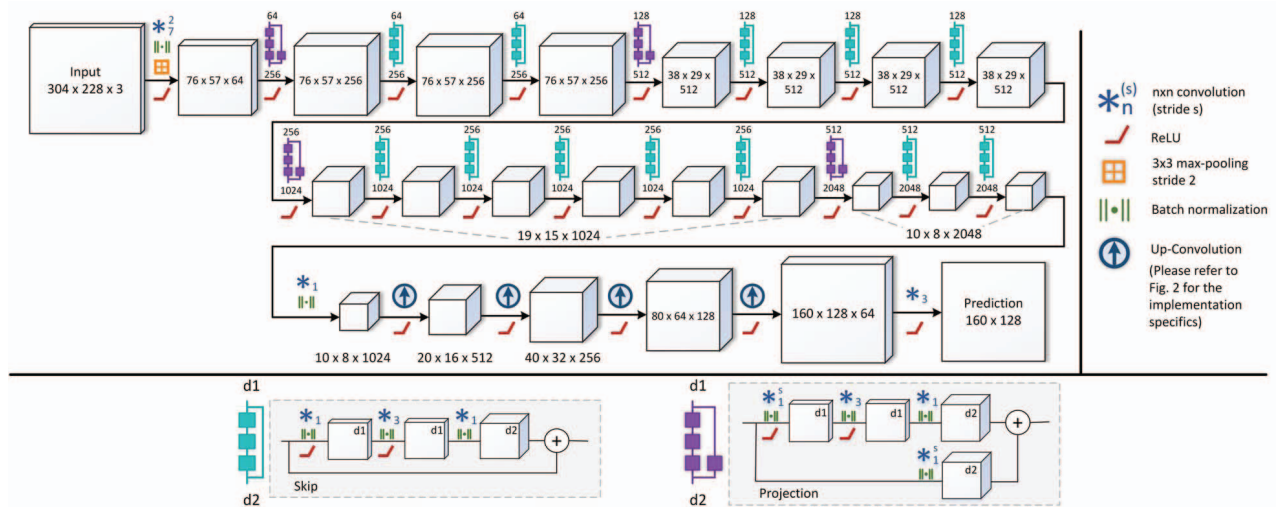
Input
304 x 228 x 3

$*_7^2$

76 x 57 x 64

64
256
76 x 57 x 256

64
256
76 x 57 x 256

64
256
76 x 57 x 256

128
512
38 x 29 x 512

128
512
38 x 29 x 512

128
512
38 x 29 x 512

128
512
38 x 29 x 512

256
1024

256
1024

256
1024

256
1024

256
1024

256
1024

512
2048

512
2048

512
2048

19 x 15 x 1024

10 x 8 x 2048

$*_1$

10 x 8 x 1024

20 x 16 x 512

40 x 32 x 256

80 x 64 x 128

160 x 128 x 64

$*_3$

Prediction
160 x 128

$*_n^{(s)}$ nxn convolution (stride s)

ReLU

3x3 max-pooling stride 2

Batch normalization

Up-Convolution
(Please refer to Fig. 2 for the implementation specifics)

d1
d2
$*_1$ d1 $*_3$ d1 $*_1$ d2
Skip

d1
d2
$*_1^s$ d1 $*_3$ d1 $*_1$ d2
$*_1^s$ d2
Projection